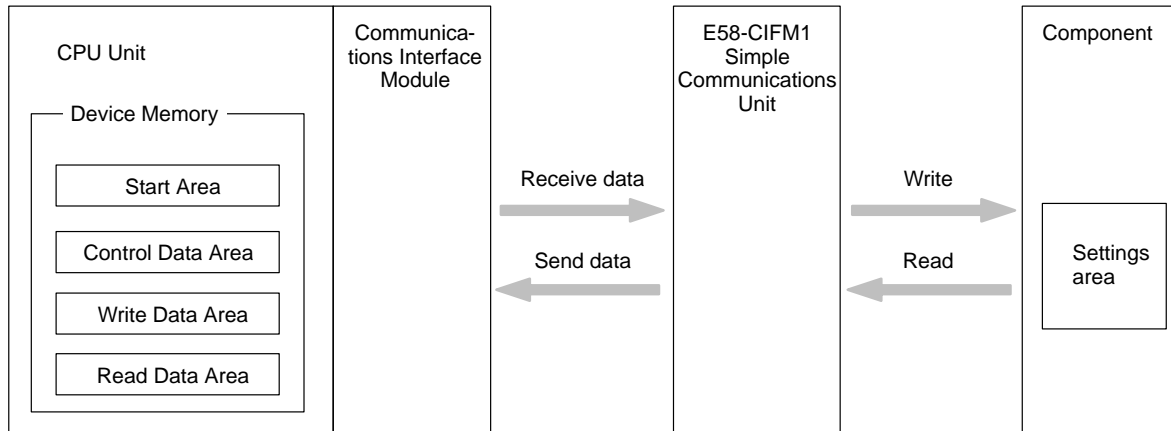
CPU Unit

Device Memory

Start Area

Control Data Area

Write Data Area

Read Data Area

Communications Interface Module

Receive data

Send data

E58-CIFM1 Simple Communications Unit

Write

Read

Component

Settings area